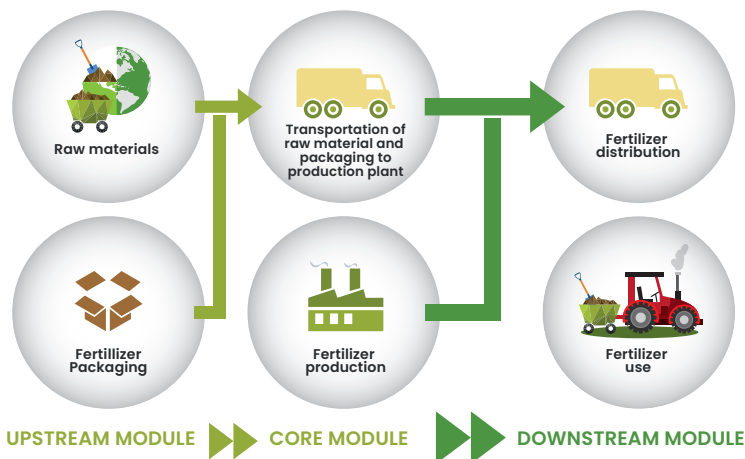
Raw materials

Transportation of raw material and packaging to production plant

Fertilizer distribution

Fertillizer Packaging

Fertilizer production

Fertilizer use

UPSTREAM MODULE

CORE MODULE

DOWNSTREAM MODULE